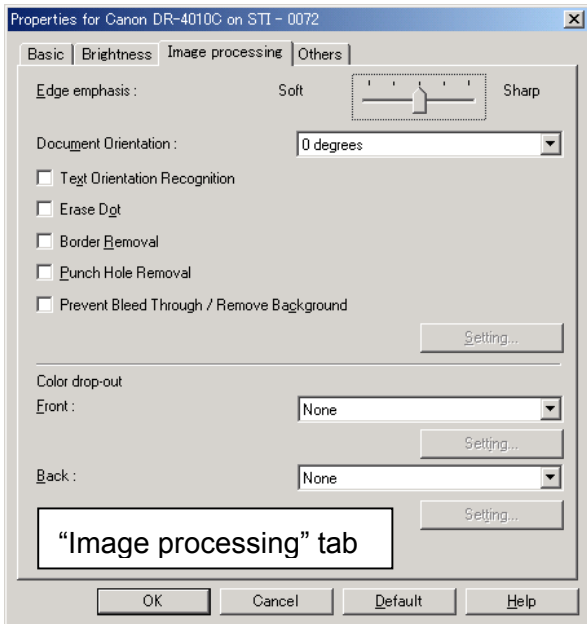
Properties for Canon DR-4010C on STI - 0072

Basic | Brightness | Image processing | Others

Edge emphasis : Soft Sharp

Document Orientation : 0 degrees

Text Orientation Recognition

Erase Dot

Border Removal

Punch Hole Removal

Prevent Bleed Through / Remove Background

Setting...

Color drop-out

Front : None

Setting...

Back : None

Setting...

“Image processing” tab

OK Cancel Default Help